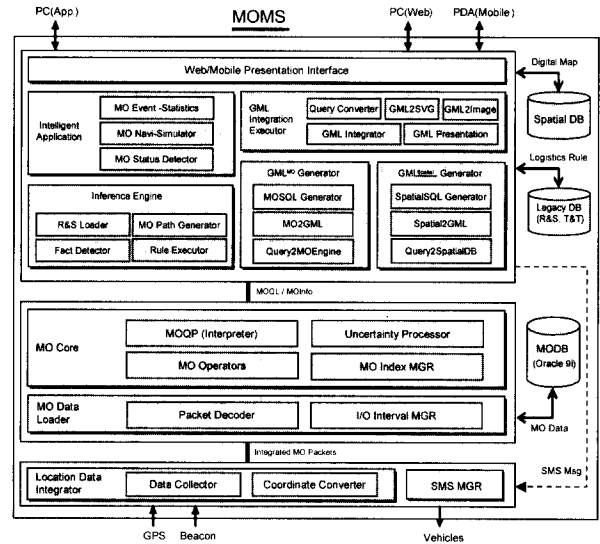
PC(App.)

MOMS

PC(Web)

PDA(Mobile)

Web/Mobile Presentation Interface

Digital Map

Spatial DB

Intelligent Application

MO Event -Statistics

MO Navi-Simulator

MO Status Detector

GML Integration Executor

Query Converter

GML2SVG

GML2Image

GML Integrator

GML Presentation

Logistics Rule

Legacy DB (R&S, T&T)

Inference Engine

R&S Loader

MO Path Generator

Fact Detector

Rule Executor

$GML^{MO}$ Generator

MOSQL Generator

MO2GML

Query2MOEngine

$GML^{Static}$ Generator

SpatialSQL Generator

Spatial2GML

Query2SpatialDB

MOQL / MOInfo

MO Core

MOQP (Interpreter)

Uncertainty Processor

MO Operators

MO Index MGR

MODB (Oracle 9i)

MO Data Loader

Packet Decoder

I/O Interval MGR

MO Data

Integrated MO Packets

SMS Msg

Location Data Integrator

Data Collector

Coordinate Converter

SMS MGR

GPS

Beacon

Vehicles